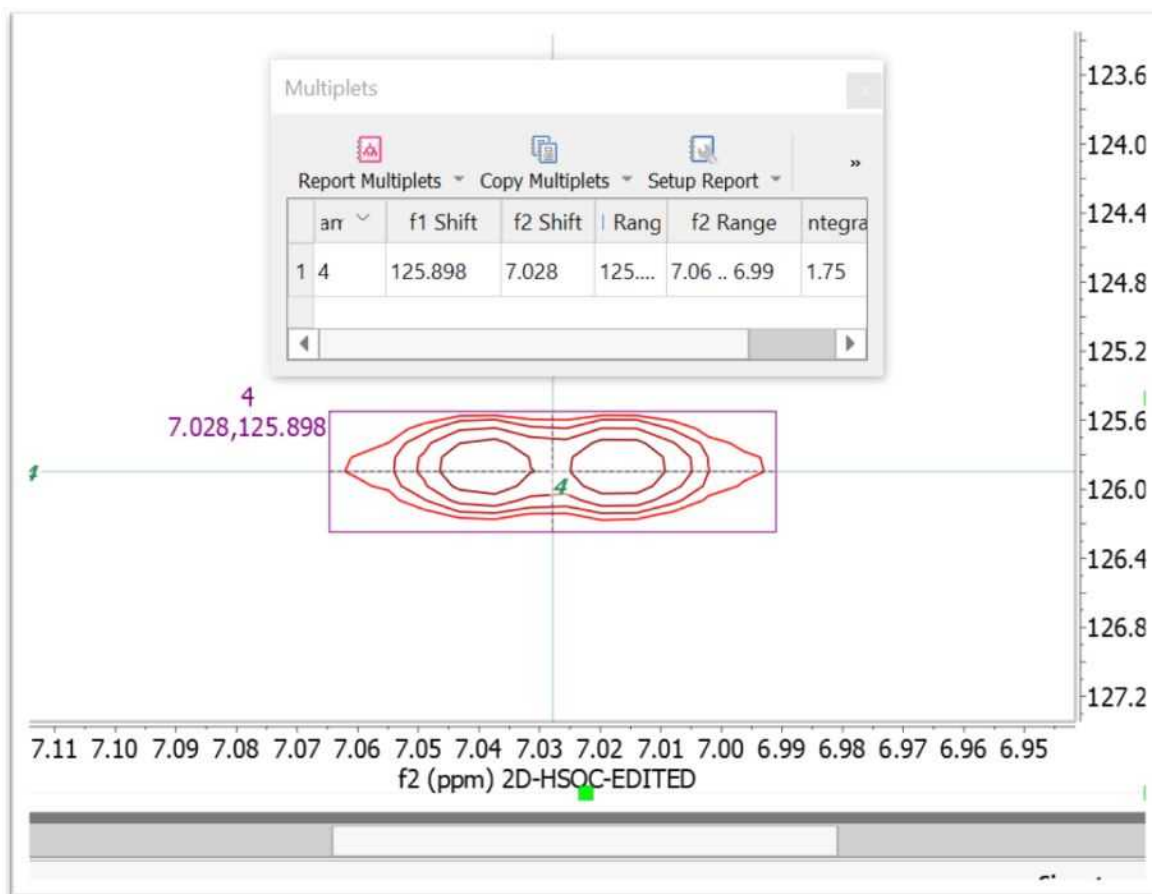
Multiplets

Report Multiplets Copy Multiplets Setup Report »

| | am | f1 Shift | f2 Shift | Rang | f2 Range | ntegra |
|---|---|---|---|---|---|---|
| 1 | 4 | 125.898 | 7.028 | 125.... | 7.06 .. 6.99 | 1.75 |

4
7.028,125.898

4

123.6
124.0
124.4
124.8
125.2
125.6
126.0
126.4
126.8
127.2

7.11 7.10 7.09 7.08 7.07 7.06 7.05 7.04 7.03 7.02 7.01 7.00 6.99 6.98 6.97 6.96 6.95
f2 (ppm) 2D-HSQC-EDITED